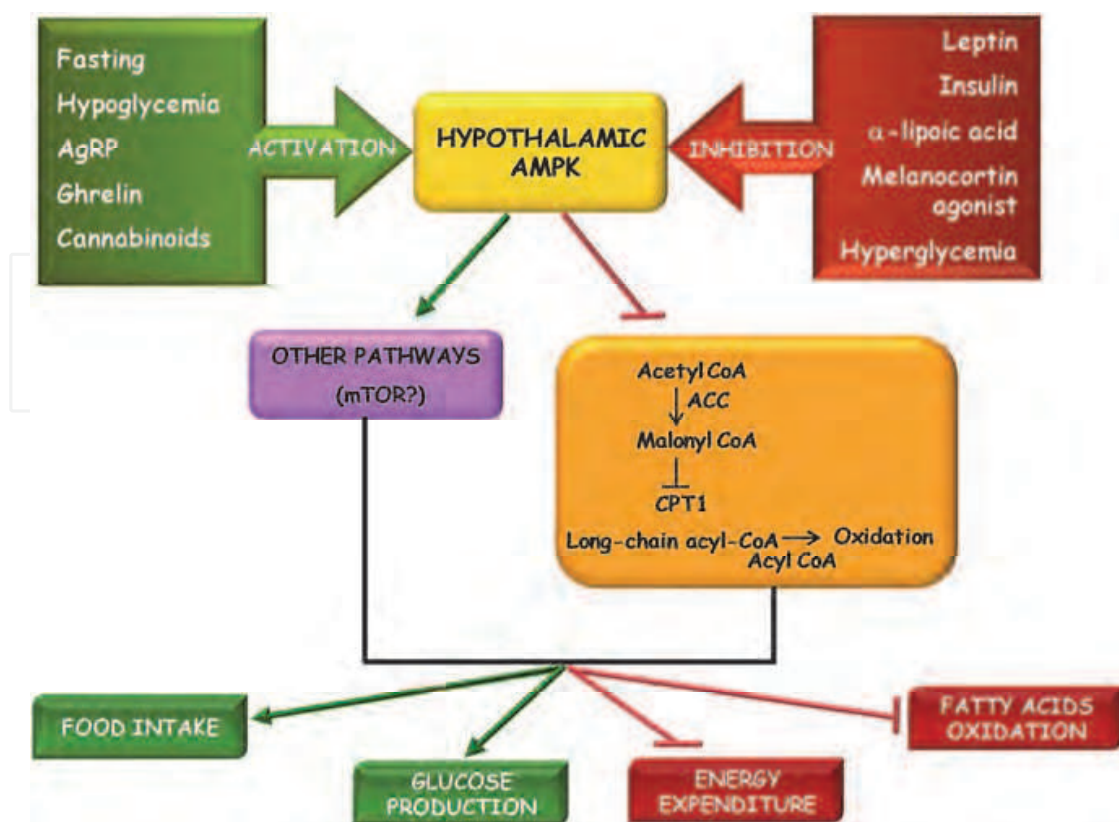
Fasting
Hypoglycemia
AgRP
Ghrelin
Cannabinoids

ACTIVATION

HYPOTHALAMIC AMPK

INHIBITION

Leptin
Insulin
$\alpha$-lipoic acid
Melanocortin agonist
Hyperglycemia

OTHER PATHWAYS
(mTOR?)

Acetyl CoA
ACC
Malonyl CoA
CPT1
Long-chain acyl-CoA → Oxidation
Acyl CoA

FOOD INTAKE

GLUCOSE PRODUCTION

ENERGY EXPENDITURE

FATTY ACIDS OXIDATION